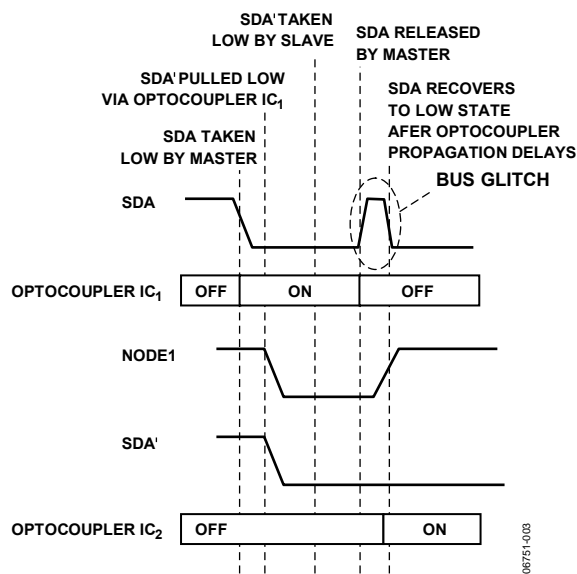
SDA' TAKEN LOW BY SLAVE

SDA RELEASED BY MASTER

SDA' PULLED LOW VIA OPTOCOUPLER IC$_1$

SDA RECOVERS TO LOW STATE AFER OPTOCOUPLER PROPAGATION DELAYS

SDA TAKEN LOW BY MASTER

BUS GLITCH

SDA

OPTOCOUPLER IC$_1$

OFF

ON

OFF

NODE1

SDA'

OPTOCOUPLER IC$_2$

OFF

ON

06751-003